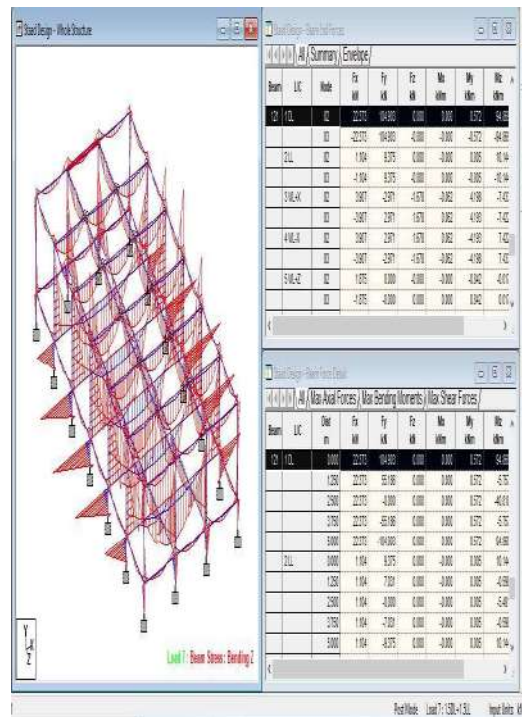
Staad Design - Whole Structure

Load 7 : Beam Stress : Bending Z

Staad Design - Beam End Forces

All / Summary / Envelope /

| Beam | L/C | Node | Fx kN | Fy kN | Fz kN | Mx kNm | My kNm | Mz kNm |
|---|---|---|---|---|---|---|---|---|
| 121 | 1 DL | 82 | 22.273 | 104.993 | 0.000 | 0.000 | 0.572 | 94.66 |
| | | 83 | -22.273 | 104.993 | -0.000 | -0.000 | -0.572 | -94.66 |
| | 2 LL | 82 | 1.104 | 8.375 | 0.000 | 0.000 | 0.085 | 10.14 |
| | | 83 | -1.104 | 8.375 | -0.000 | -0.000 | -0.085 | -10.14 |
| | 3 WL+X | 82 | 2.987 | -2.971 | -1.670 | -0.062 | 4.198 | -7.42 |
| | | 83 | -2.987 | 2.971 | 1.670 | 0.062 | 4.193 | -7.42 |
| | 4 WL-X | 82 | 2.987 | 2.971 | 1.670 | 0.062 | -4.193 | 7.42 |
| | | 83 | -2.987 | -2.971 | -1.670 | -0.062 | -4.198 | 7.42 |
| | 5 WL+Z | 82 | 1.875 | 0.000 | -0.000 | -0.000 | -0.042 | -0.0 |
| | | 83 | -1.875 | -0.000 | 0.000 | 0.000 | 0.042 | 0.0 |

Staad Design - Beam Force Detail

All / Max Axial Forces / Max Bending Moments / Max Shear Forces /

| Beam | L/C | Dist m | Fx kN | Fy kN | Fz kN | Mx kNm | My kNm | Mz kNm |
|---|---|---|---|---|---|---|---|---|
| 121 | 1 DL | 0.000 | 22.273 | 104.993 | 0.000 | 0.000 | 0.572 | 94.66 |
| | | 1.250 | 22.273 | 55.198 | 0.000 | 0.000 | 0.572 | -5.75 |
| | | 2.500 | 22.273 | -0.000 | 0.000 | 0.000 | 0.572 | -40.0 |
| | | 3.750 | 22.273 | -55.198 | 0.000 | 0.000 | 0.572 | -5.75 |
| | | 5.000 | 22.273 | -104.993 | 0.000 | 0.000 | 0.572 | 94.66 |
| | 2 LL | 0.000 | 1.104 | 8.375 | 0.000 | 0.000 | 0.085 | 10.14 |
| | | 1.250 | 1.104 | 7.031 | 0.000 | 0.000 | 0.085 | -0.59 |
| | | 2.500 | 1.104 | -0.000 | 0.000 | 0.000 | 0.085 | -5.48 |
| | | 3.750 | 1.104 | -7.031 | 0.000 | 0.000 | 0.085 | -0.59 |
| | | 5.000 | 1.104 | -8.375 | 0.000 | 0.000 | 0.085 | 10.14 |

Post Mode Load 7 : 1.5DL+1.5LL Input Units: k